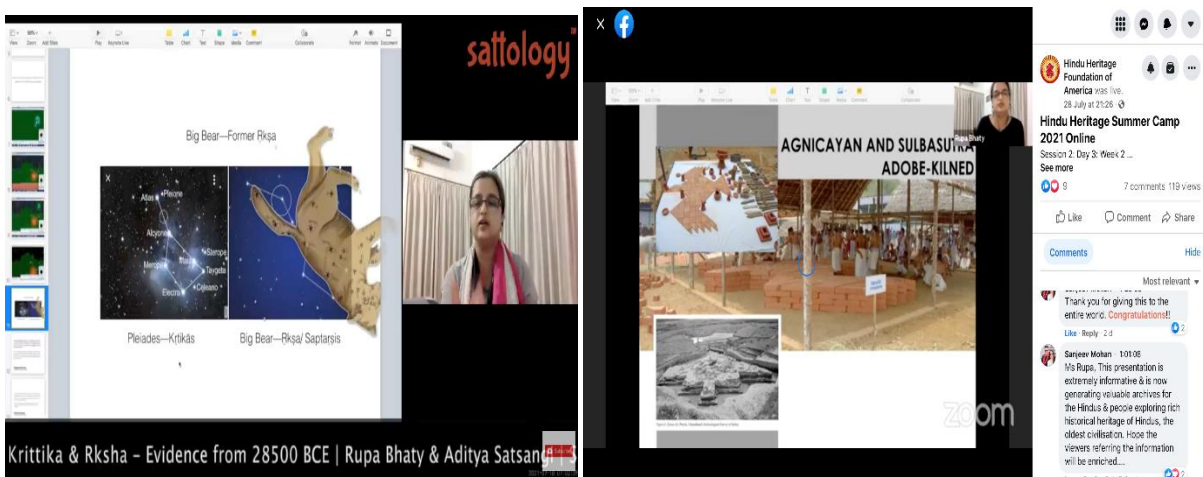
sattology

Big Bear—Former Rkṣa

Atlas
Pleione
Alcyone
Merope
Electra
Maia
Sterope
Taygeta
Celaeno

Pleiades—Kṛtikās

Big Bear—Rkṣa/ Saptarṣis

Krittika & Rksha – Evidence from 28500 BCE | Rupa Bhaty & Aditya Satsangi

AGNICAYAN AND SULBASUTRA ADOBE-KILNED

Rupa Bhaty

zoom

Hindu Heritage Foundation of America was live.
28 July at 21:26

Hindu Heritage Summer Camp 2021 Online
Session 2: Day 3: Week 2 ...
See more

9
7 comments 119 views

Like
Comment
Share

Comments
Hide

Most relevant

Thank you for giving this to the entire world. Congratulations!!
Like · Reply · 2 d
2

Sanjeev Mohan 1:01:08
Ms Rupa, This presentation is extremely informative & is now generating valuable archives for the Hindus & people exploring rich historical heritage of Hindus, the oldest civilisation. Hope the viewers referring the information will be enriched....
2